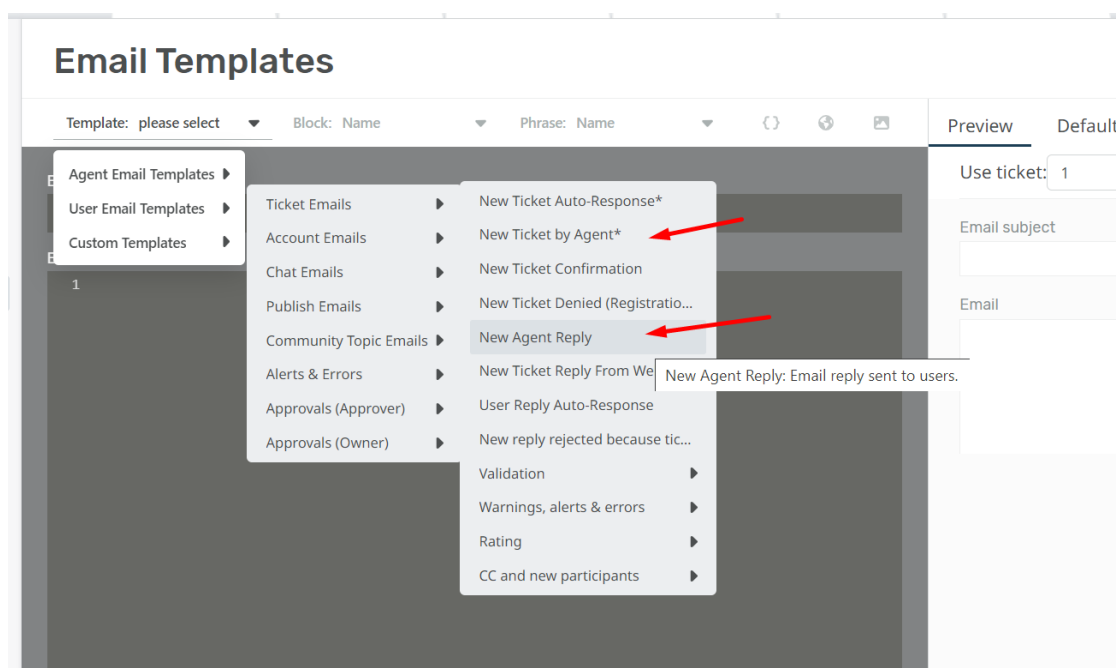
Email Templates

Template: please select
Block: Name
Phrase: Name

Preview
Default

Use ticket: 1

Email subject

Email

Agent Email Templates
User Email Templates
Custom Templates

Ticket Emails
Account Emails
Chat Emails
Publish Emails
Community Topic Emails
Alerts & Errors
Approvals (Approver)
Approvals (Owner)

New Ticket Auto-Response*
New Ticket by Agent*
New Ticket Confirmation
New Ticket Denied (Registratio...
New Agent Reply
New Ticket Reply From We
User Reply Auto-Response
New reply rejected because tic...
Validation
Warnings, alerts & errors
Rating
CC and new participants

New Agent Reply: Email reply sent to users.

1